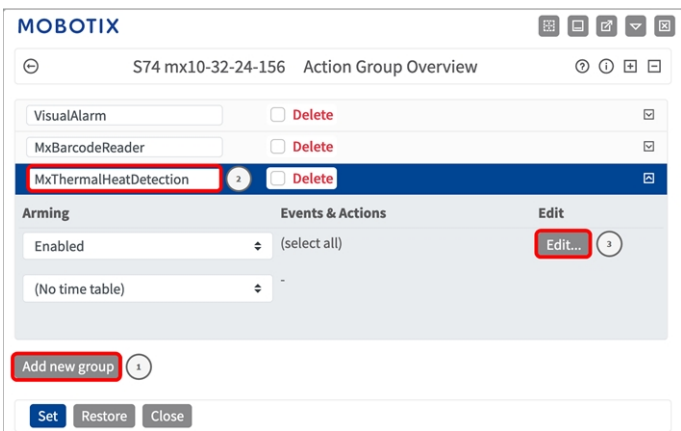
MOBOTIX

S74 mx10-32-24-156 Action Group Overview

VisualAlarm Delete

MxBarcodeReader Delete

MxThermalHeatDetection 2 Delete

Arming

Events & Actions

Edit

Enabled

(select all)

Edit... 3

(No time table)

-

Add new group 1

Set Restore Close